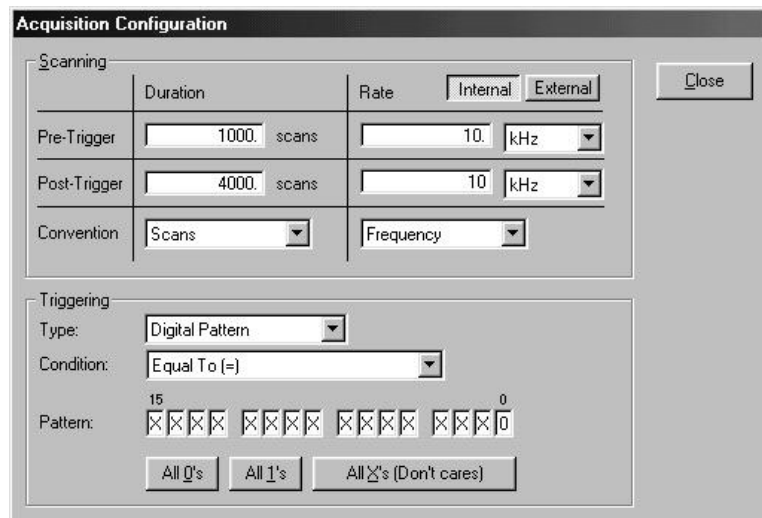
Acquisition Configuration

Scanning

| | Duration | Rate Internal External |
|---|---|---|
| Pre-Trigger | 1000. scans | 10. kHz |
| Post-Trigger | 4000. scans | 10 kHz |
| Convention | Scans | Frequency |

Close

Triggering

Type: Digital Pattern

Condition: Equal To (=)

Pattern: 15 X X X X X X X X X X X X X X X 0 0

All 0's All 1's All X's (Don't cares)